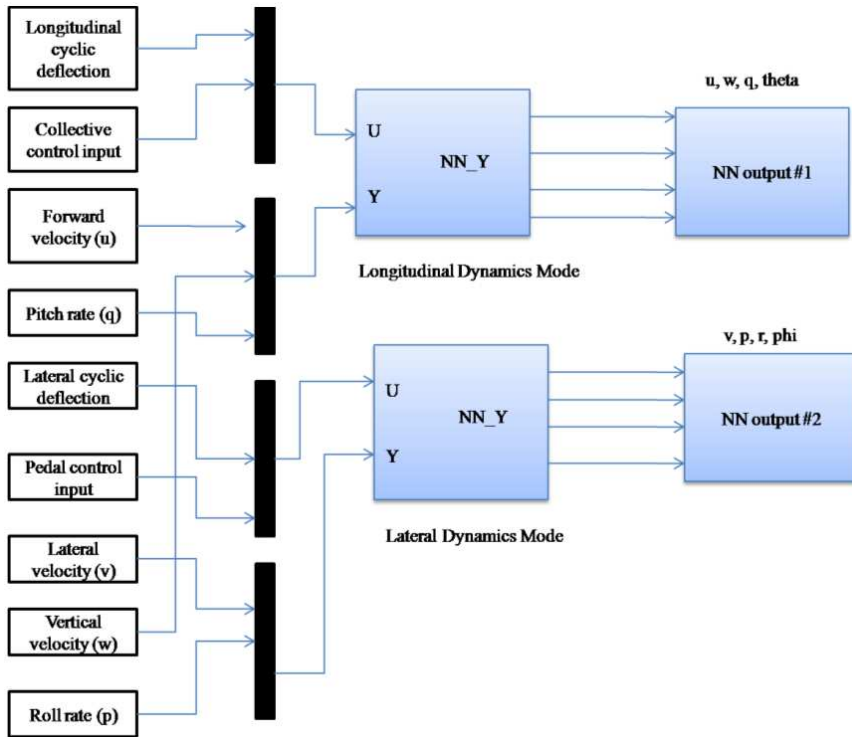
Longitudinal cyclic deflection

Collective control input

Forward velocity (u)

Pitch rate (q)

Lateral cyclic deflection

Pedal control input

Lateral velocity (v)

Vertical velocity (w)

Roll rate (p)

U

Y

NN_Y

u, w, q, theta

NN output #1

Longitudinal Dynamics Mode

U

Y

NN_Y

v, p, r, phi

NN output #2

Lateral Dynamics Mode